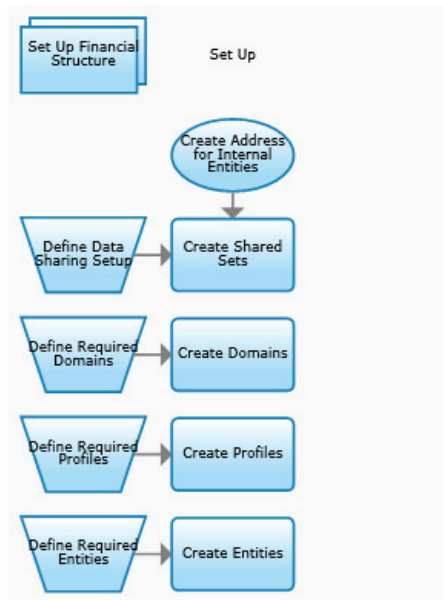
Set Up Financial Structure

Set Up

Create Address for Internal Entities

Define Data Sharing Setup

Create Shared Sets

Define Required Domains

Create Domains

Define Required Profiles

Create Profiles

Define Required Entities

Create Entities